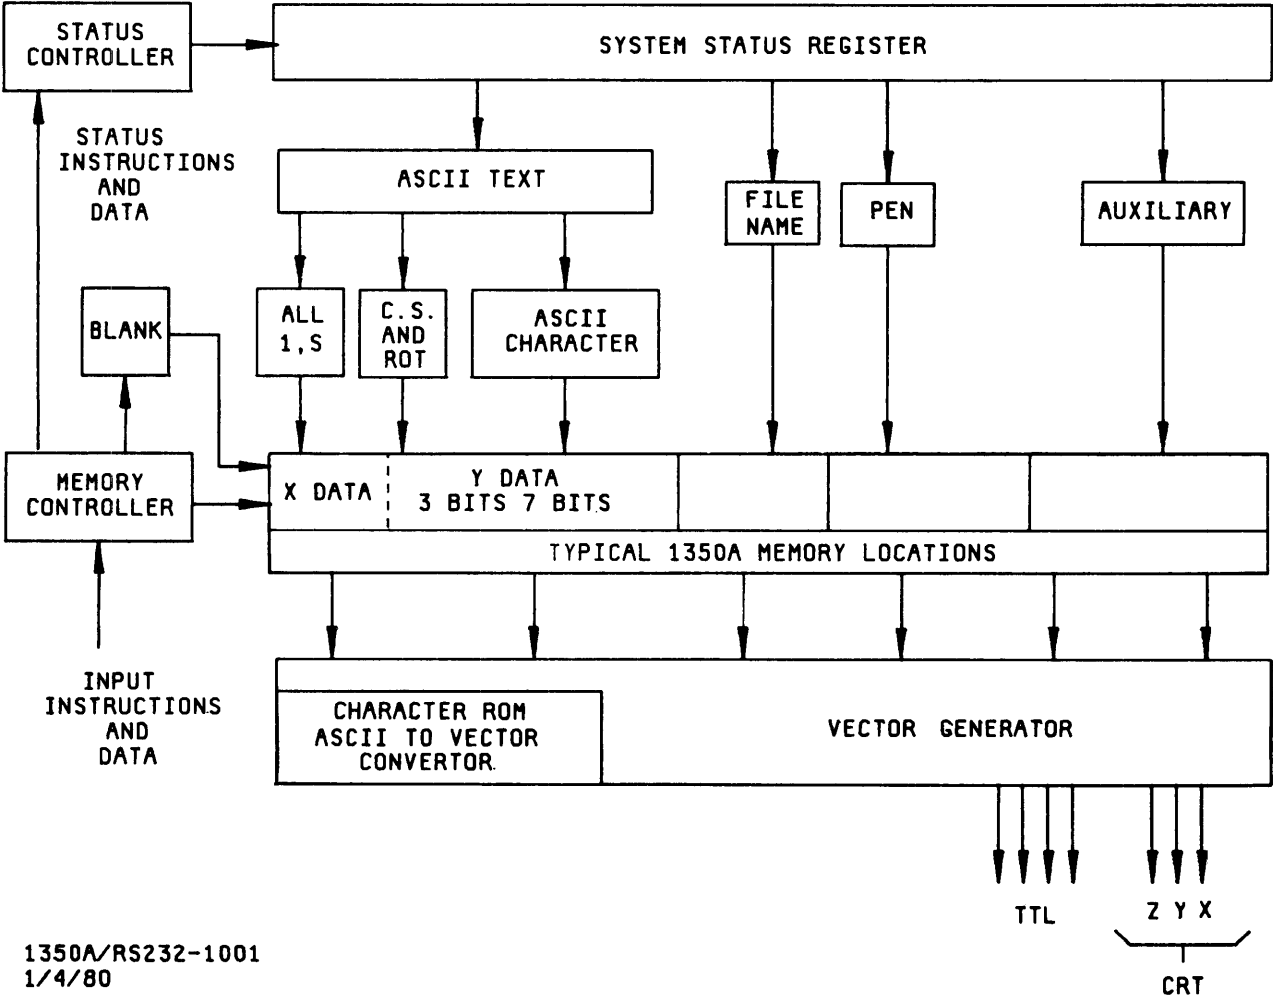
STATUS CONTROLLER

SYSTEM STATUS REGISTER

STATUS INSTRUCTIONS AND DATA

ASCII TEXT

FILE NAME

PEN

AUXILIARY

BLANK

ALL 1,S

C.S. AND ROT

ASCII CHARACTER

MEMORY CONTROLLER

X DATA

Y DATA
3 BITS 7 BITS

TYPICAL 1350A MEMORY LOCATIONS

INPUT INSTRUCTIONS AND DATA

CHARACTER ROM ASCII TO VECTOR CONVERTOR

VECTOR GENERATOR

TTL

Z Y X

CRT

1350A/RS232-1001
1/4/80